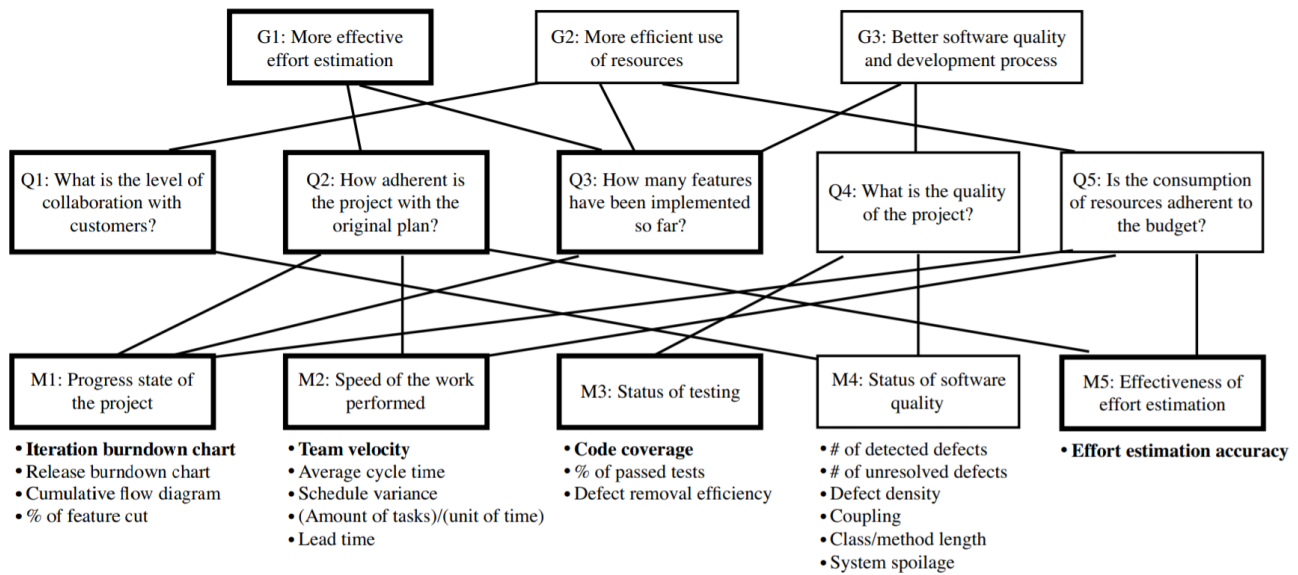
G1: More effective effort estimation

G2: More efficient use of resources

G3: Better software quality and development process

Q1: What is the level of collaboration with customers?

Q2: How adherent is the project with the original plan?

Q3: How many features have been implemented so far?

Q4: What is the quality of the project?

Q5: Is the consumption of resources adherent to the budget?

M1: Progress state of the project

• **Iteration burndown chart**
• Release burndown chart
• Cumulative flow diagram
• % of feature cut

M2: Speed of the work performed

• **Team velocity**
• Average cycle time
• Schedule variance
• (Amount of tasks)/(unit of time)
• Lead time

M3: Status of testing

• **Code coverage**
• % of passed tests
• Defect removal efficiency

M4: Status of software quality

• # of detected defects
• # of unresolved defects
• Defect density
• Coupling
• Class/method length
• System spoilage

M5: Effectiveness of effort estimation

• **Effort estimation accuracy**